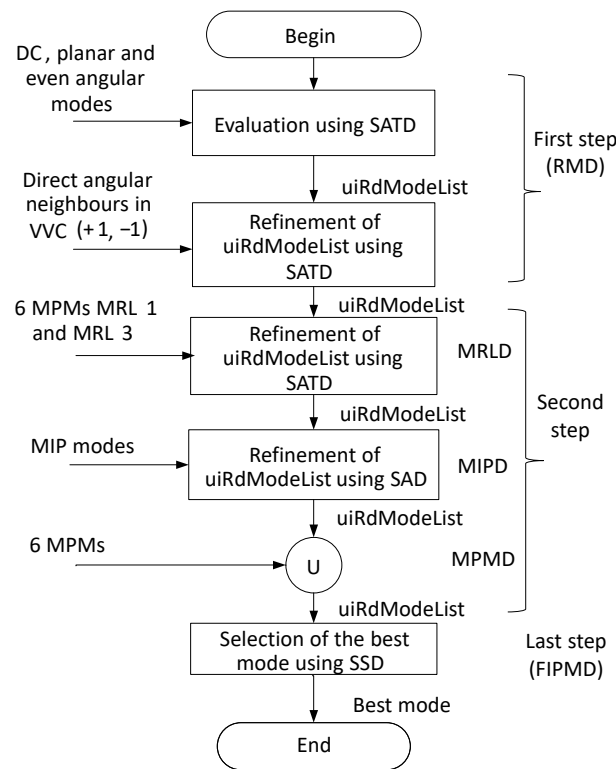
Begin

DC, planar and even angular modes

Evaluation using SATD

First step (RMD)

uiRdModeList

Direct angular neighbours in VVC (+1, −1)

Refinement of uiRdModeList using SATD

uiRdModeList

6 MPMs MRL 1 and MRL 3

Refinement of uiRdModeList using SATD

MRLD

uiRdModeList

Second step

MIP modes

Refinement of uiRdModeList using SAD

MIPD

uiRdModeList

6 MPMs

U

MPMD

uiRdModeList

Selection of the best mode using SSD

Last step (FIPMD)

Best mode

End